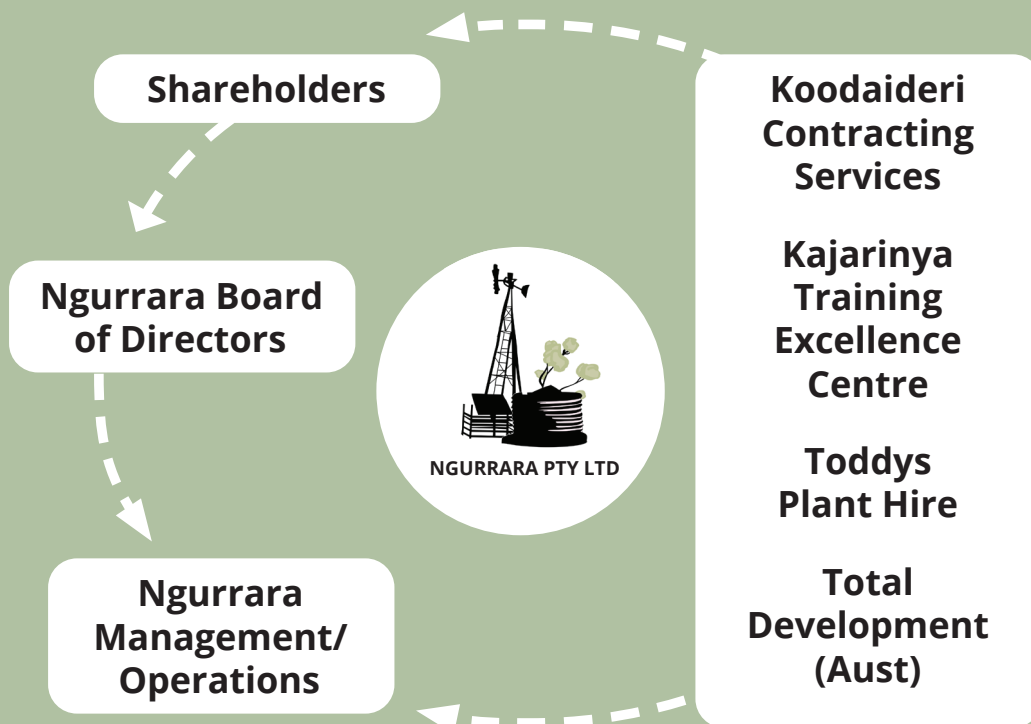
Shareholders

Ngurrara Board of Directors

Ngurrara Management/ Operations

NGURRARA PTY LTD

Koodaideri Contracting Services

Kajarinya Training Excellence Centre

Toddys Plant Hire

Total Development (Aust)